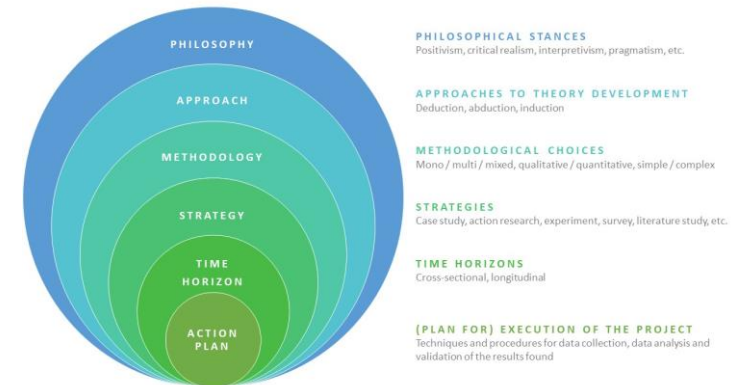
PHILOSOPHY

APPROACH

METHODOLOGY

STRATEGY

TIME HORIZON

ACTION PLAN

PHILOSOPHICAL STANCES
Positivism, critical realism, interpretivism, pragmatism, etc.

APPROACHES TO THEORY DEVELOPMENT
Deduction, abduction, induction

METHODOLOGICAL CHOICES
Mono / multi / mixed, qualitative / quantitative, simple / complex

STRATEGIES
Case study, action research, experiment, survey, literature study, etc.

TIME HORIZONS
Cross-sectional, longitudinal

(PLAN FOR) EXECUTION OF THE PROJECT
Techniques and procedures for data collection, data analysis and validation of the results found